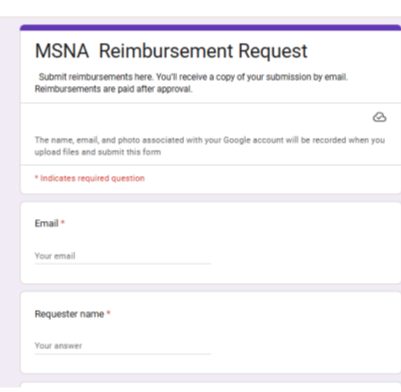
MSNA Reimbursement Request

Submit reimbursements here. You'll receive a copy of your submission by email. Reimbursements are paid after approval.

The name, email, and photo associated with your Google account will be recorded when you upload files and submit this form

* Indicates required question

Email *

Your email

Requester name *

Your answer